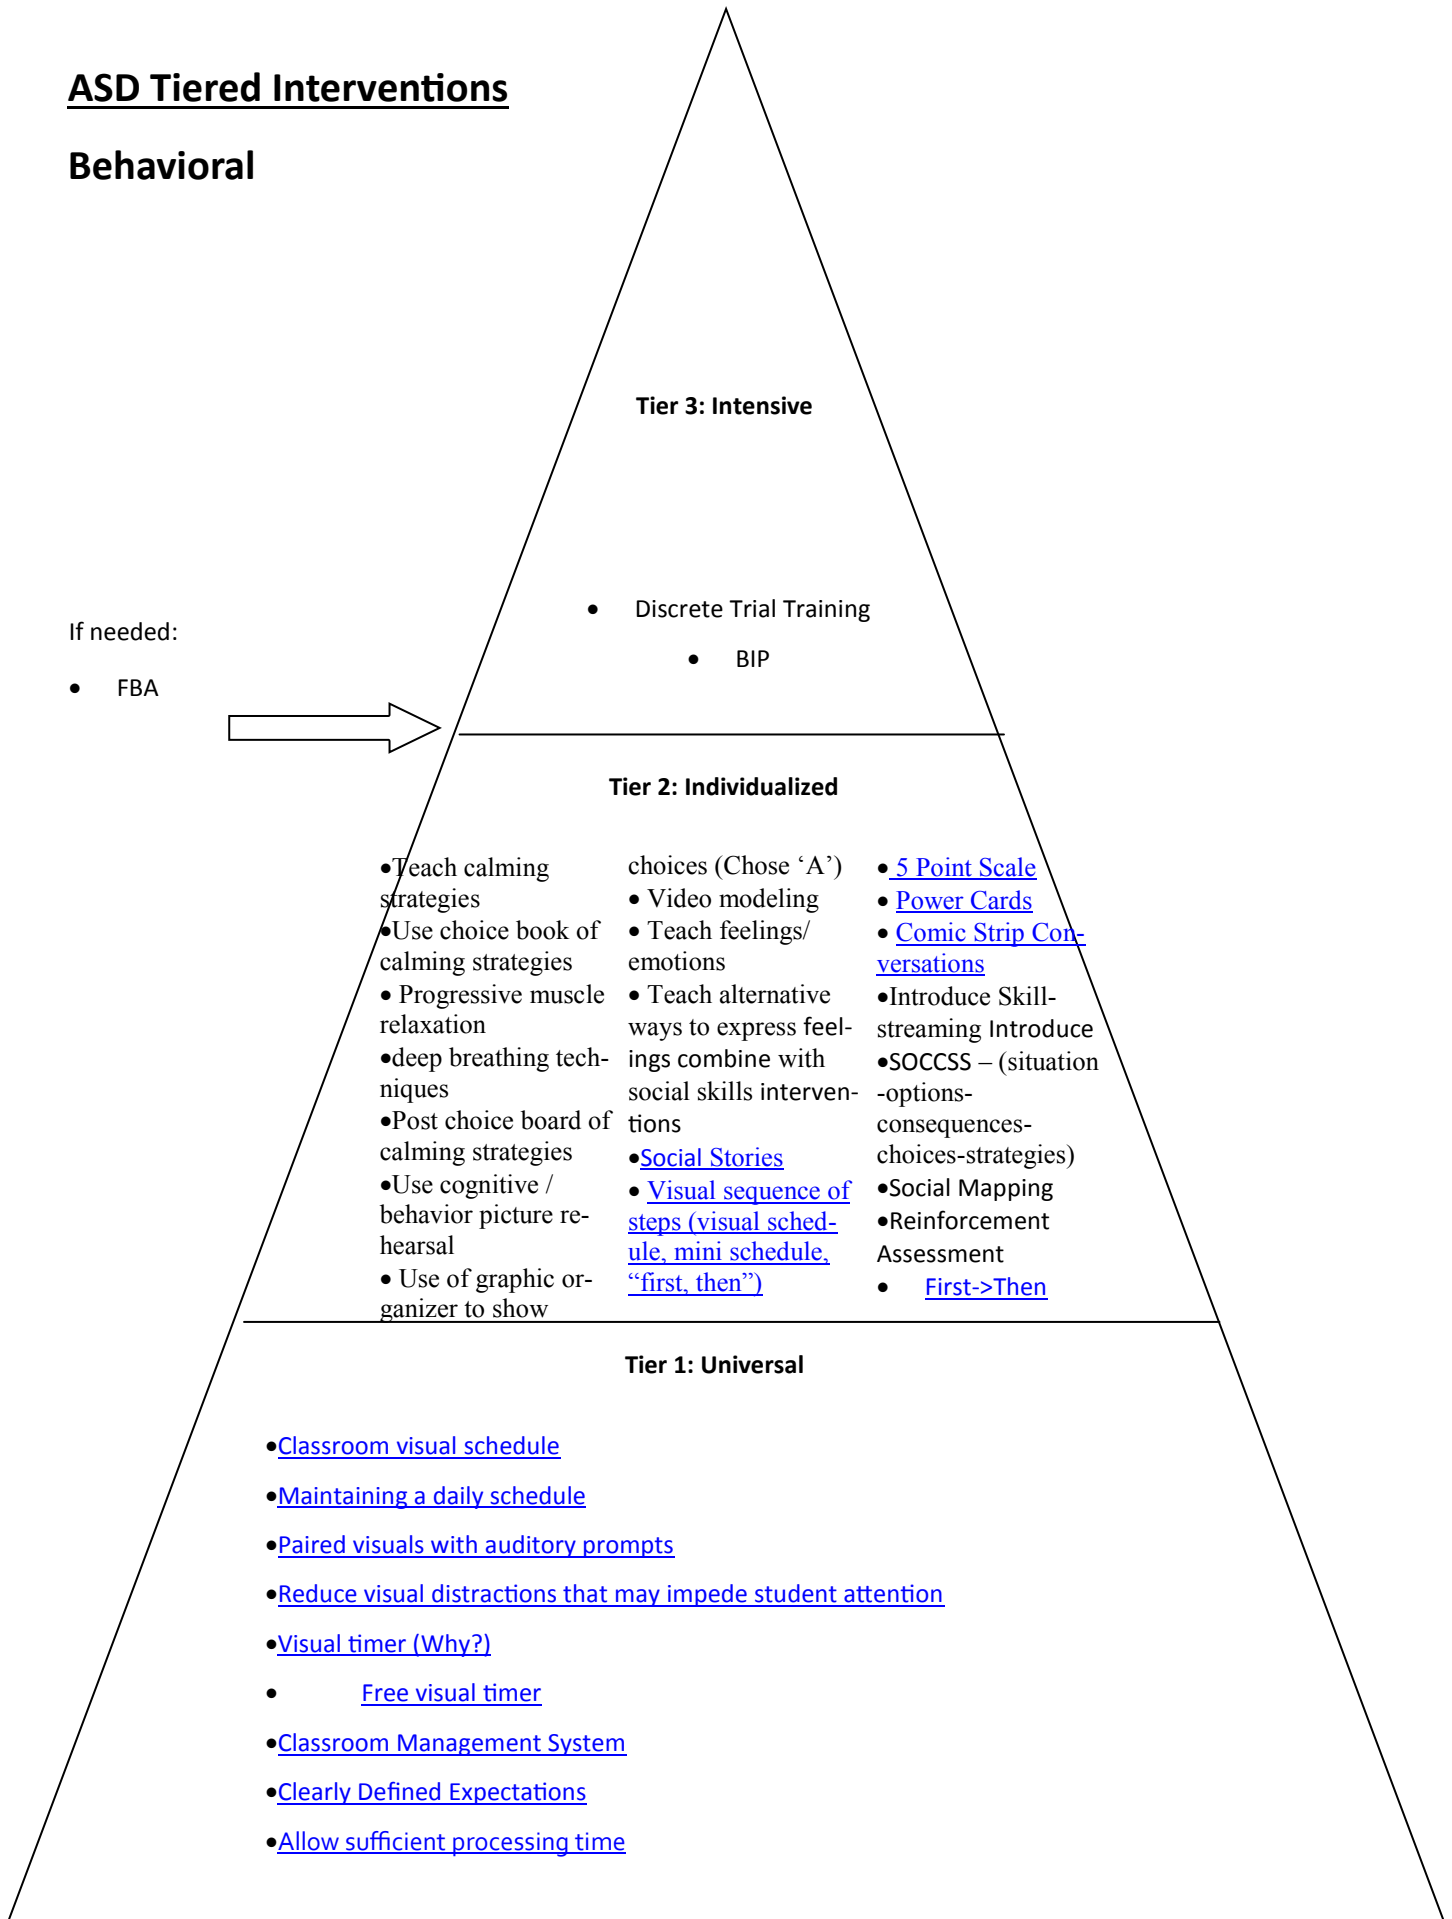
ASD Tiered Interventions

Behavioral

Tier 3: Intensive

- Discrete Trial Training
- BIP

If needed:

- FBA

Tier 2: Individualized

•Teach calming strategies
•Use choice book of calming strategies
• Progressive muscle relaxation
•deep breathing techniques
•Post choice board of calming strategies
•Use cognitive / behavior picture rehearsal
• Use of graphic organizer to show choices (Chose 'A')
• Video modeling
• Teach feelings/ emotions
• Teach alternative ways to express feelings combine with social skills interventions
•Social Stories
• Visual sequence of steps (visual schedule, mini schedule, "first, then")

• 5 Point Scale
• Power Cards
• Comic Strip Conversations
•Introduce Skill-streaming Introduce
•SOCCSS – (situation -options-consequences-choices-strategies)
•Social Mapping
•Reinforcement Assessment
• First->Then

Tier 1: Universal

•Classroom visual schedule
•Maintaining a daily schedule
•Paired visuals with auditory prompts
•Reduce visual distractions that may impede student attention
•Visual timer (Why?)
• Free visual timer
•Classroom Management System
•Clearly Defined Expectations
•Allow sufficient processing time